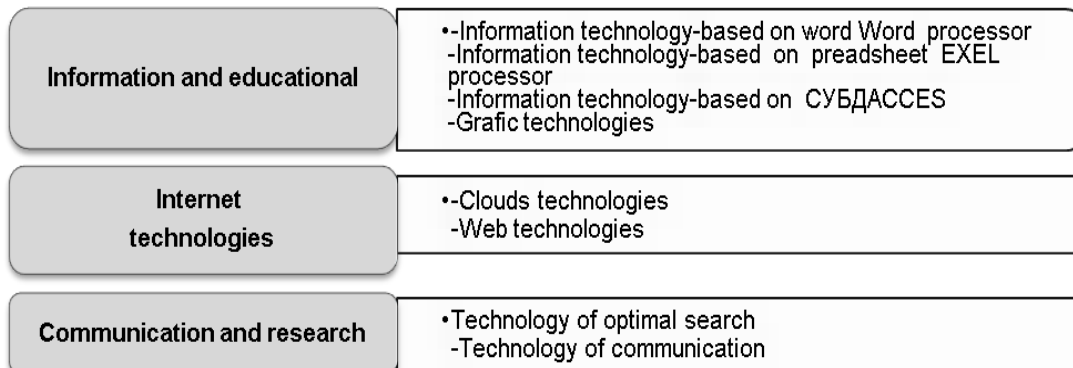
Information and educational

•-Information technology-based on word Word processor
-Information technology-based on preadsheet EXEL processor
-Information technology-based on СУБДACCES
-Grafic technologies

Internet technologies

•-Clouds technologies
-Web technologies

Communication and research

•Technology of optimal search
-Technology of communication